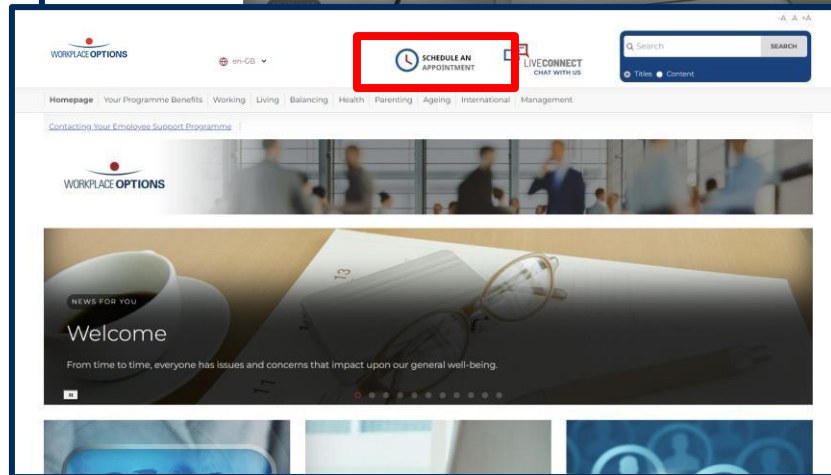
-A A +A

WORKPLACEOPTIONS

en-GB

SCHEDULE AN APPOINTMENT

LIVECONNECT CHAT WITH US

Search

SEARCH

Titles Content

Homepage | Your Programme Benefits | Working | Living | Balancing | Health | Parenting | Ageing | International | Management

Contacting Your Employee Support Programme

WORKPLACEOPTIONS

NEWS FOR YOU

Welcome

From time to time, everyone has issues and concerns that impact upon our general well-being.